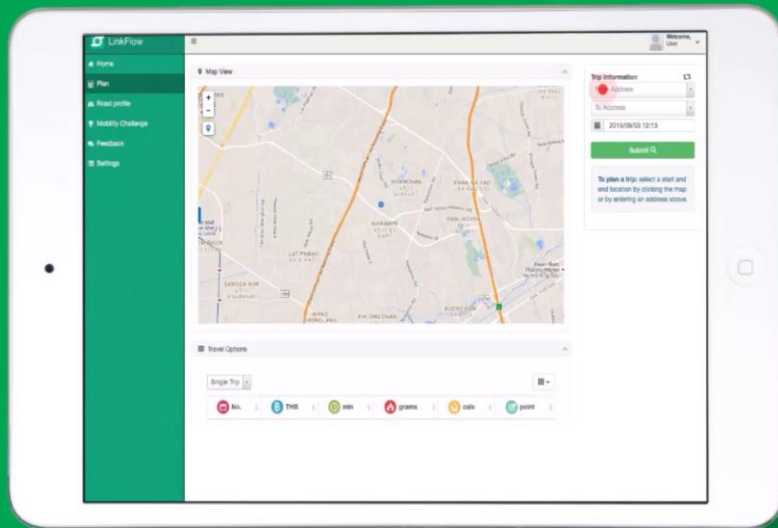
LinkFlow

Welcome, User

Home

Plan

Road profile

Mobility Challenge

Feedback

Settings

Map View

+

-

Trip Information

Address

To Address

2015/09/03 12:13

Submit

To plan a trip: select a start and end location by clicking the map or by entering an address above.

Travel Options

Single Trip

No.

THB

min

grams

cals

point